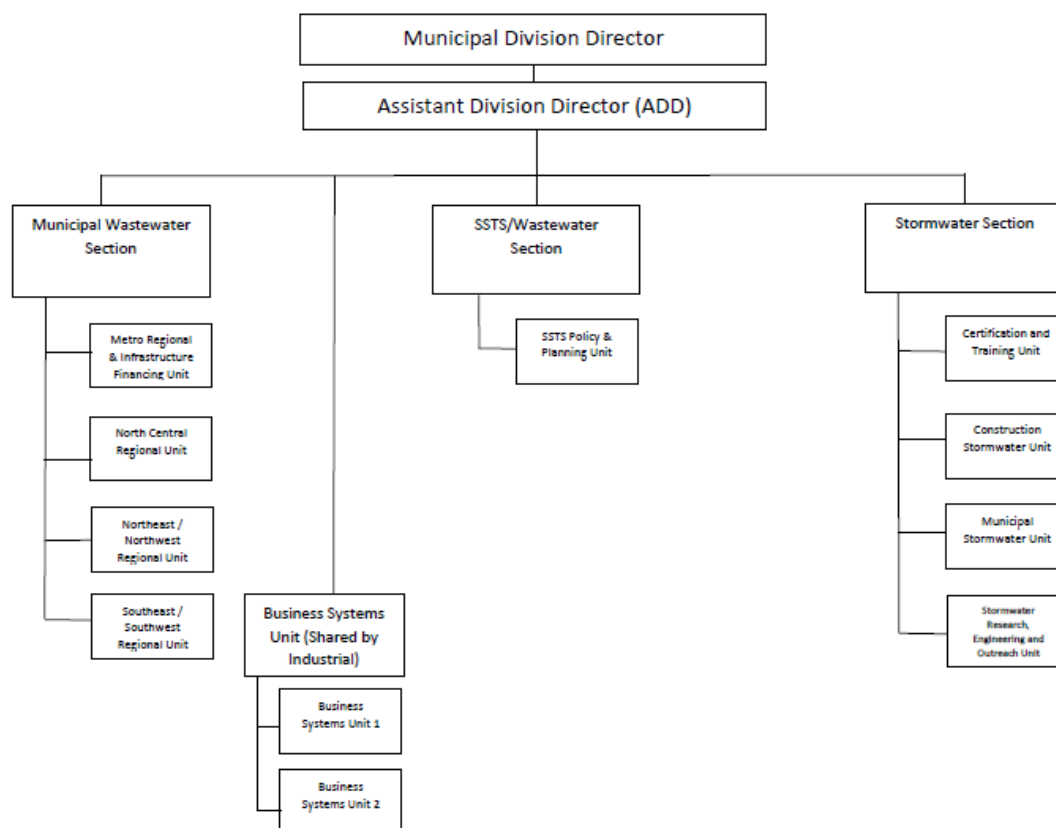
Municipal Division Director

Assistant Division Director (ADD)

Municipal Wastewater Section

Metro Regional & Infrastructure Financing Unit

North Central Regional Unit

Northeast / Northwest Regional Unit

Southeast / Southwest Regional Unit

Business Systems Unit (Shared by Industrial)

Business Systems Unit 1

Business Systems Unit 2

SSTS/Wastewater Section

SSTS Policy & Planning Unit

Stormwater Section

Certification and Training Unit

Construction Stormwater Unit

Municipal Stormwater Unit

Stormwater Research, Engineering and Outreach Unit